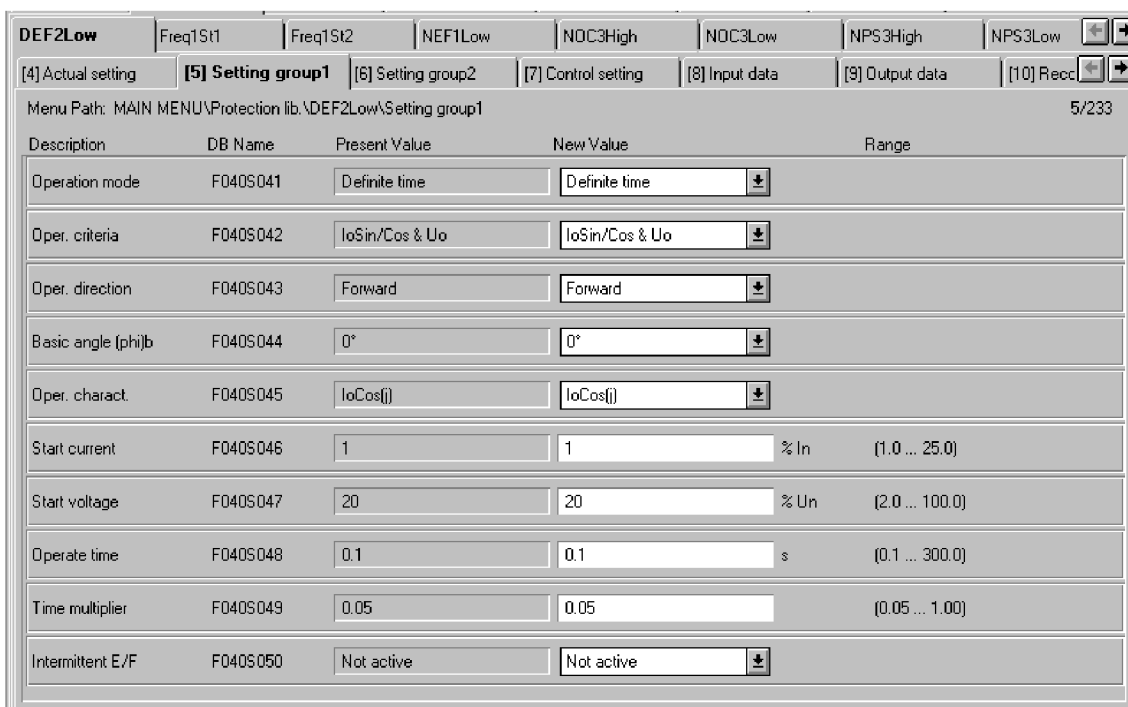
DEF2Low | Freq1St1 | Freq1St2 | NEF1Low | NOC3High | NOC3Low | NPS3High | NPS3Low

[4] Actual setting | [5] Setting group1 | [6] Setting group2 | [7] Control setting | [8] Input data | [9] Output data | [10] Recc

Menu Path: MAIN MENU\Protection lib.\DEF2Low\Setting group1

5/233

| Description | DB Name | Present Value | New Value | | Range |
|---|---|---|---|---|---|
| Operation mode | F040S041 | Definite time | Definite time | | |
| Oper. criteria | F040S042 | IoSin/Cos & Uo | IoSin/Cos & Uo | | |
| Oper. direction | F040S043 | Forward | Forward | | |
| Basic angle (phi)b | F040S044 | 0° | 0° | | |
| Oper. charact. | F040S045 | IoCos(j) | IoCos(j) | | |
| Start current | F040S046 | 1 | 1 | % In | (1.0 ... 25.0) |
| Start voltage | F040S047 | 20 | 20 | % Un | (2.0 ... 100.0) |
| Operate time | F040S048 | 0.1 | 0.1 | s | (0.1 ... 300.0) |
| Time multiplier | F040S049 | 0.05 | 0.05 | | (0.05 ... 1.00) |
| Intermittent E/F | F040S050 | Not active | Not active | | |